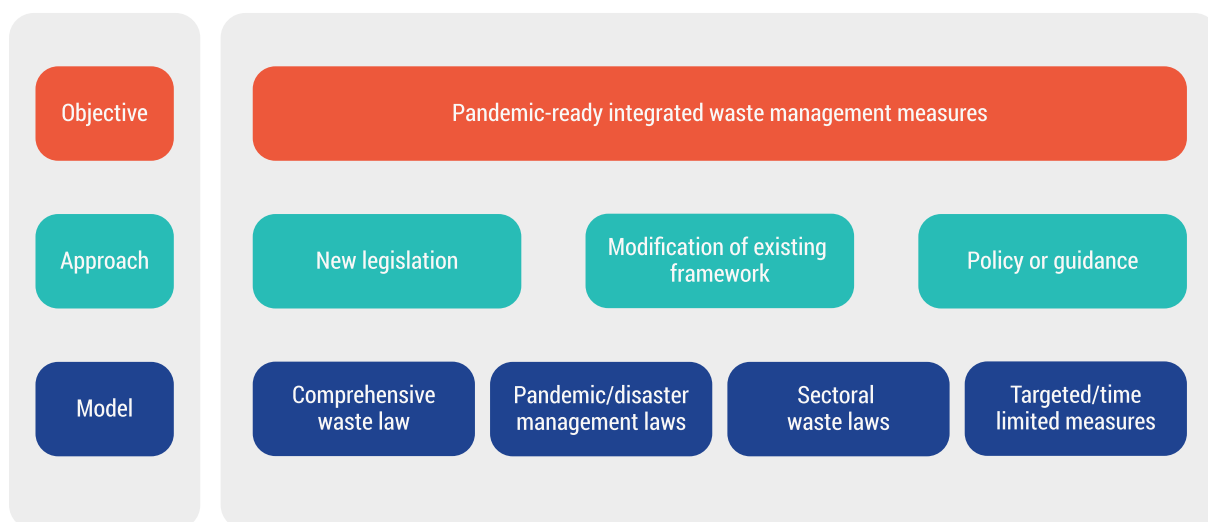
Objective

Pandemic-ready integrated waste management measures

Approach

New legislation

Modification of existing framework

Policy or guidance

Model

Comprehensive waste law

Pandemic/disaster management laws

Sectoral waste laws

Targeted/time limited measures